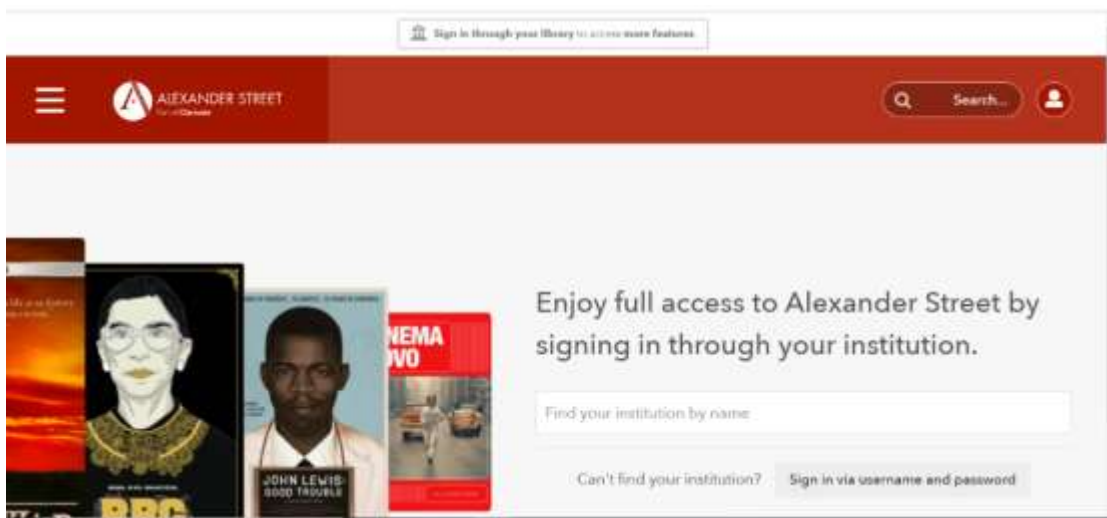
Sign in through your library to access more features

ALEXANDER STREET
Part of Clarivate

Search...

RBG

JOHN LEWIS: GOOD TROUBLE

NEMA
OVO

Enjoy full access to Alexander Street by signing in through your institution.

Find your institution by name

Can't find your institution? Sign in via username and password